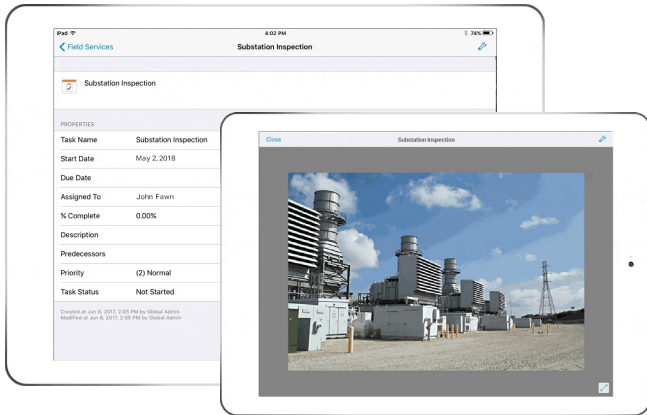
iPad
4:02 PM
74%
Field Services
Substation Inspection

Substation Inspection

PROPERTIES

| Task Name | Substation Inspection |
|---|---|
| Start Date | May 2, 2018 |
| Due Date | |
| Assigned To | John Fawn |
| % Complete | 0.00% |
| Description | |
| Predecessors | |
| Priority | (2) Normal |
| Task Status | Not Started |

Created at Jun 8, 2017, 2:05 PM by Global Admin
Modified at Jun 8, 2017, 2:05 PM by Global Admin

Close
Substation Inspection